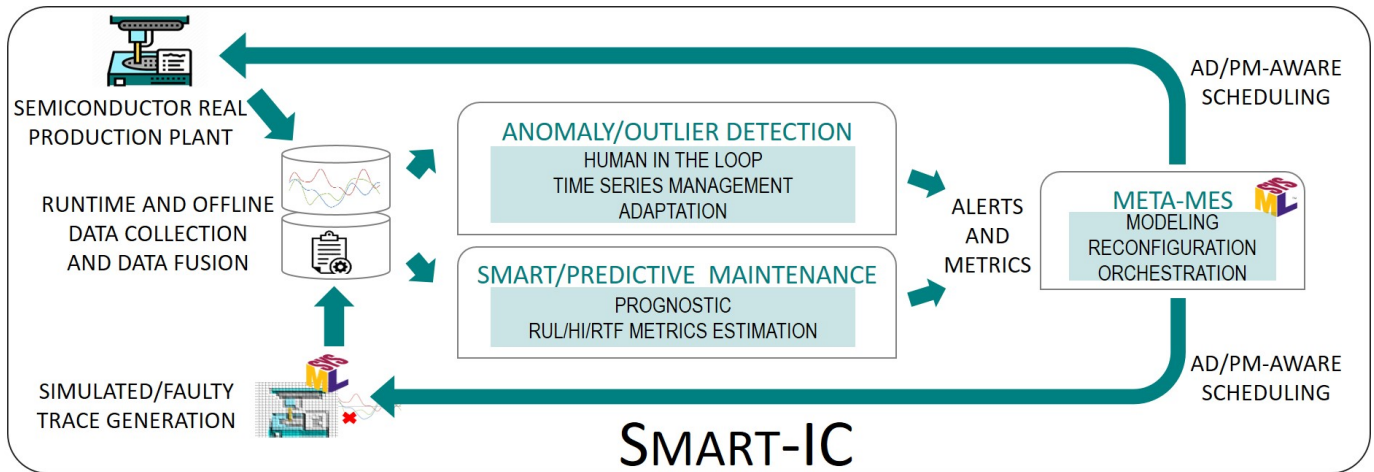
SEMICONDUCTOR REAL PRODUCTION PLANT

AD/PM-AWARE SCHEDULING

RUNTIME AND OFFLINE DATA COLLECTION AND DATA FUSION

ANOMALY/OUTLIER DETECTION
HUMAN IN THE LOOP
TIME SERIES MANAGEMENT
ADAPTATION

SMART/PREDICTIVE MAINTENANCE
PROGNOSTIC
RUL/HI/RTF METRICS ESTIMATION

ALERTS AND METRICS

META-MES
MODELING
RECONFIGURATION
ORCHESTRATION

SysML

AD/PM-AWARE SCHEDULING

SysML

SIMULATED/FAULTY TRACE GENERATION

SMART-IC